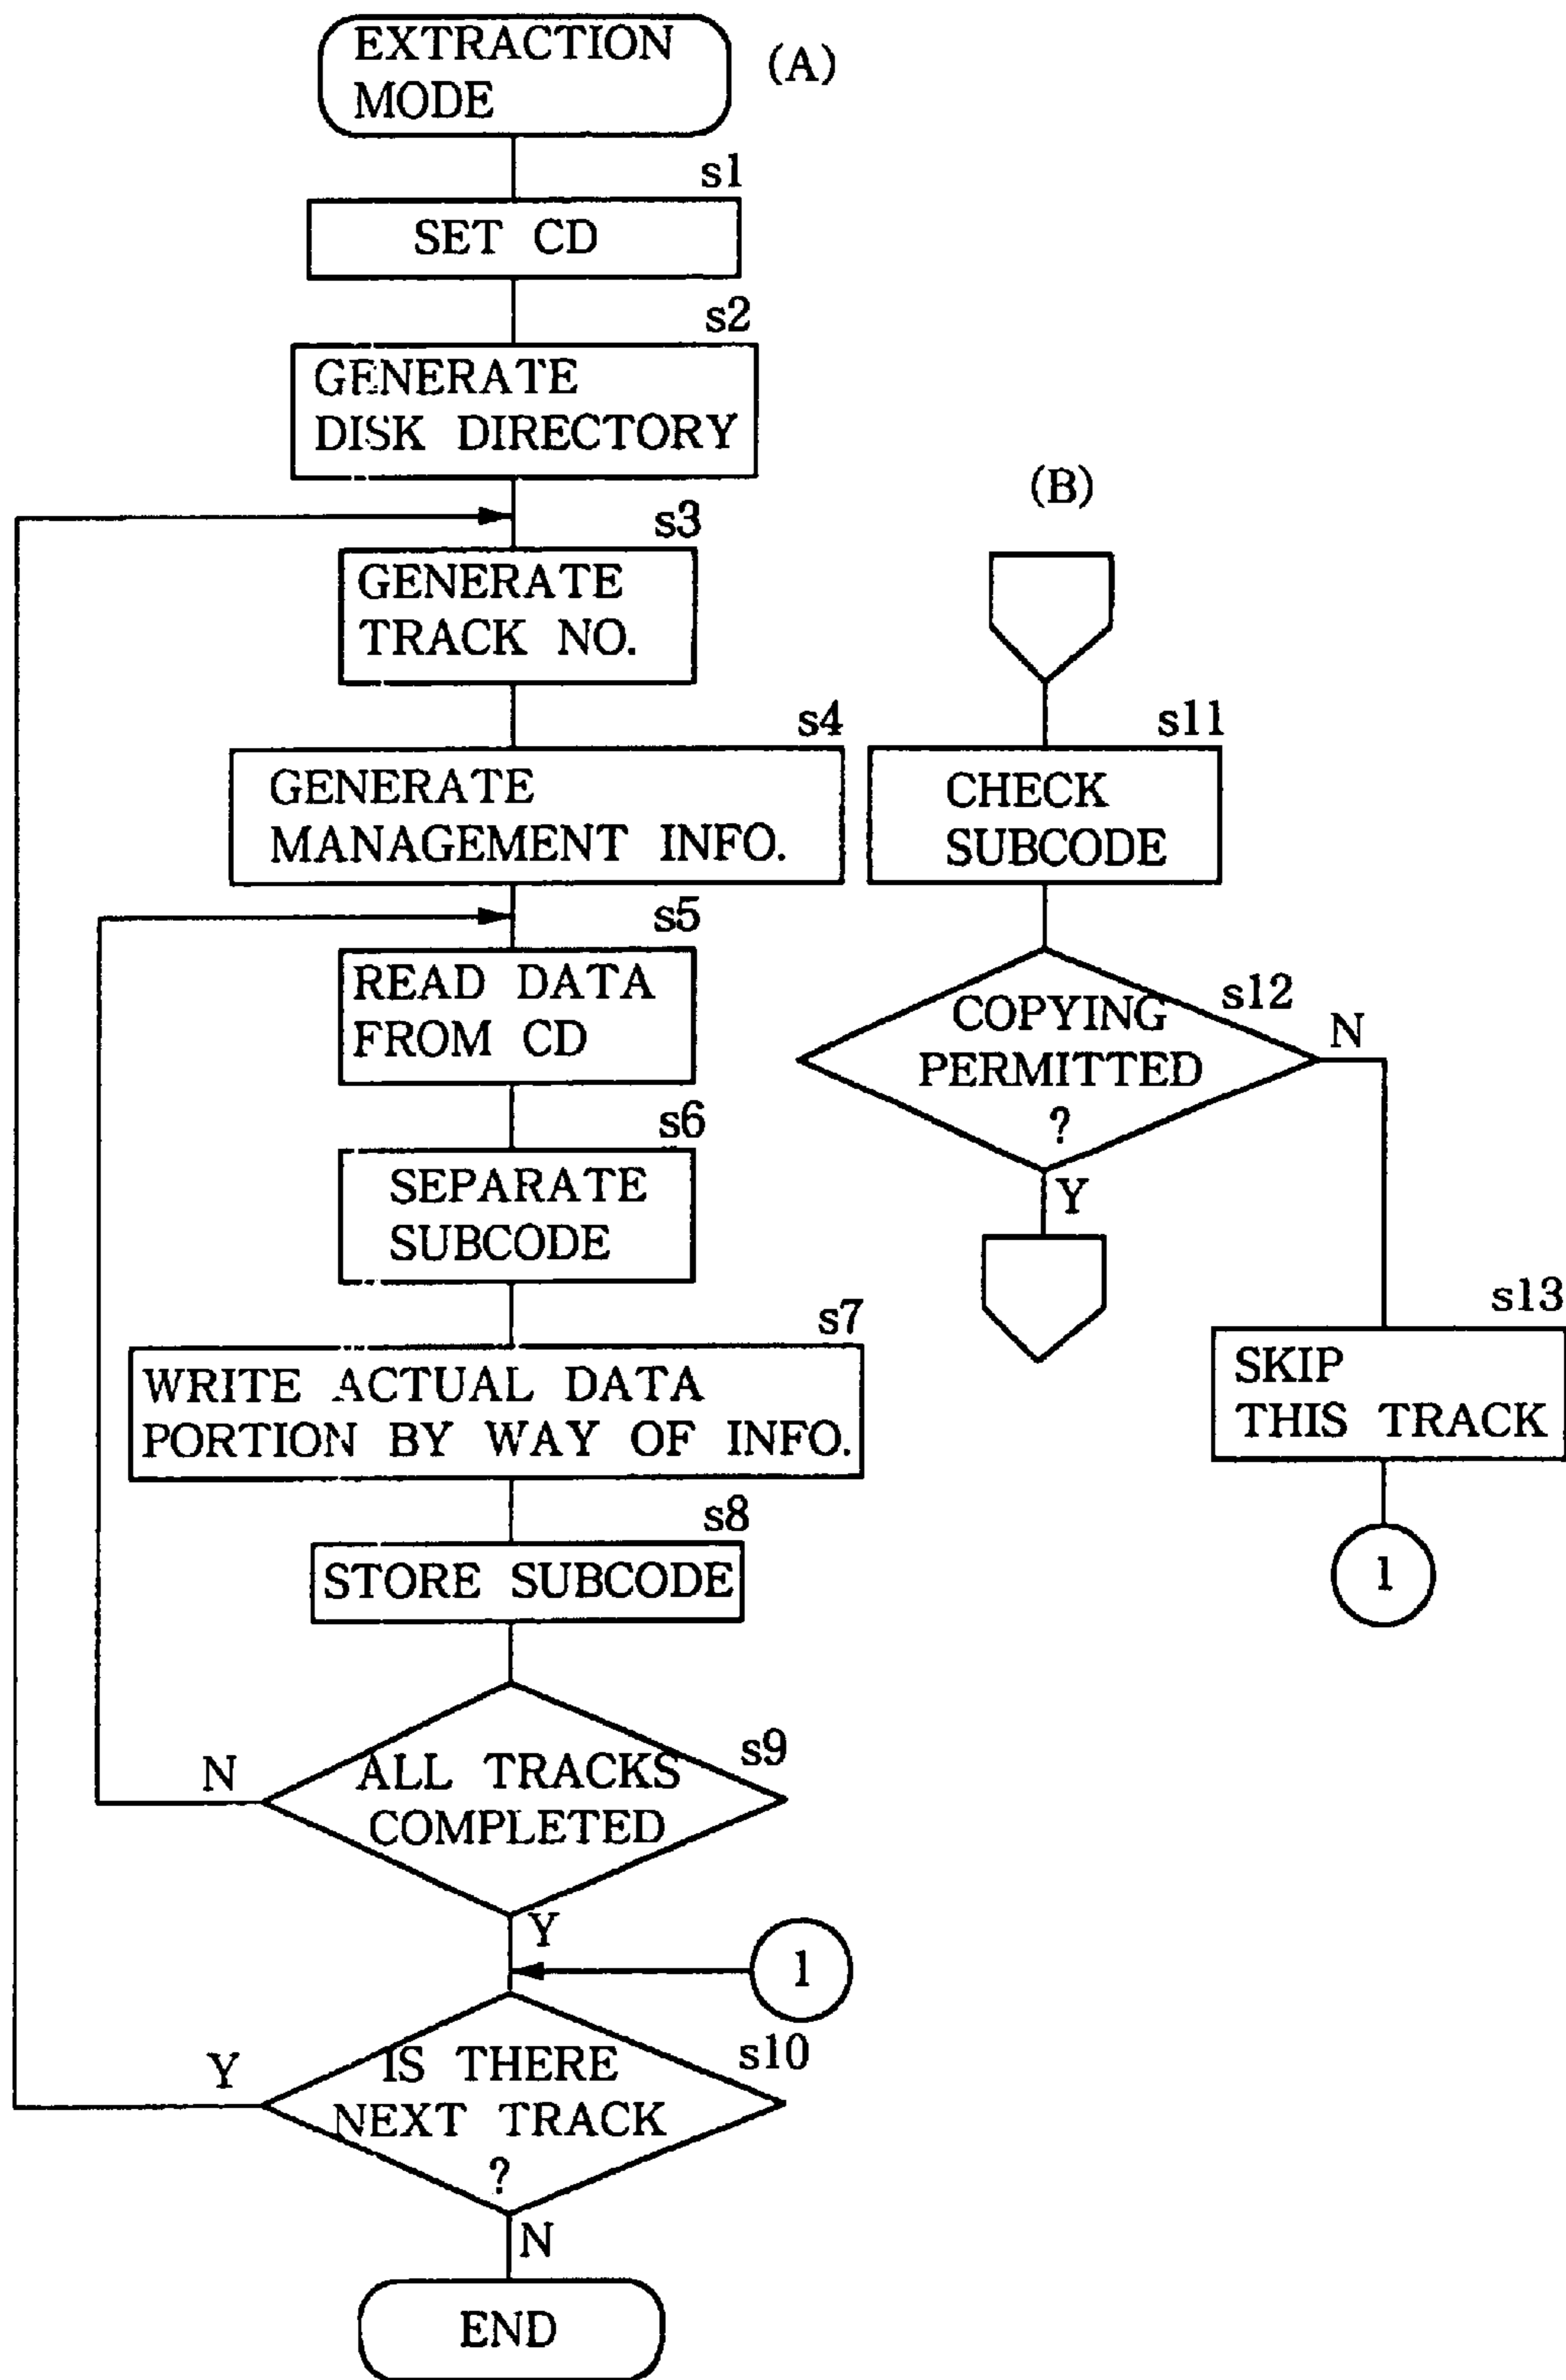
(A)

EXTRACTION MODE

s1
SET CD

s2
GENERATE DISK DIRECTORY

s3
GENERATE TRACK NO.

s4
GENERATE MANAGEMENT INFO.

s5
READ DATA FROM CD

s6
SEPARATE SUBCODE

s7
WRITE ACTUAL DATA PORTION BY WAY OF INFO.

s8
STORE SUBCODE

s9
ALL TRACKS COMPLETED

N
Y

1

s10
IS THERE NEXT TRACK ?

Y
N

END

(B)

s11
CHECK SUBCODE

s12
COPYING PERMITTED ?

N
Y

s13
SKIP THIS TRACK

1